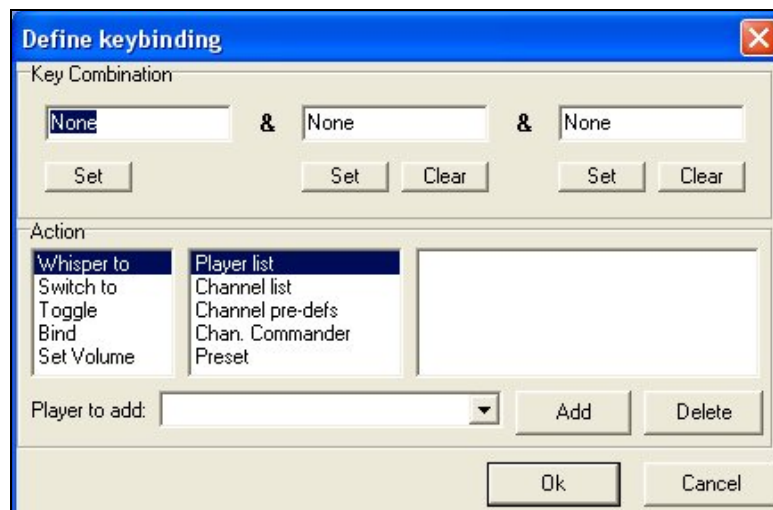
Define keybinding

Key Combination

None & None & None

Set

Set Clear

Set Clear

Action

Whisper to
Switch to
Toggle
Bind
Set Volume

Player list
Channel list
Channel pre-defs
Chan. Commander
Preset

Player to add:

Add

Delete

Ok

Cancel